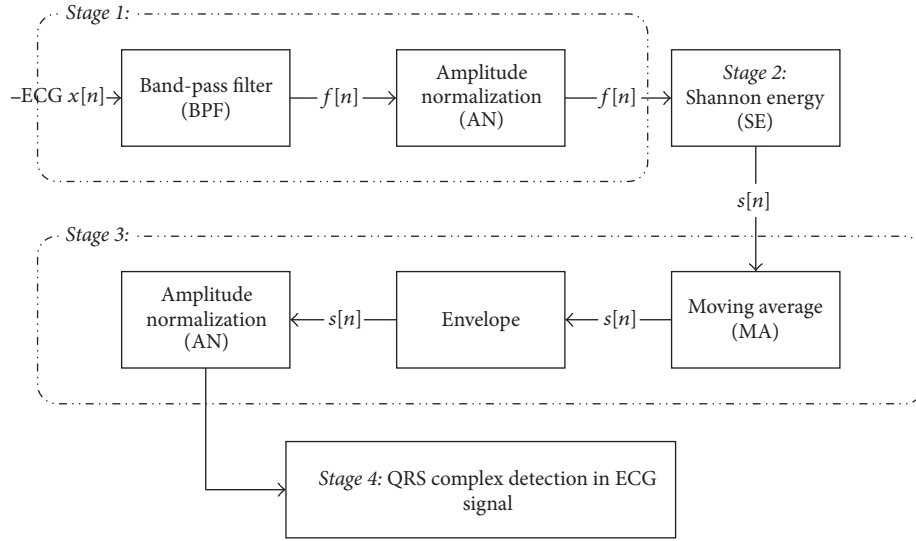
Stage 1:

ECG $x[n]$

Band-pass filter (BPF)

$f[n]$

Amplitude normalization (AN)

$f[n]$

Stage 2: Shannon energy (SE)

$s[n]$

Stage 3:

Amplitude normalization (AN)

$s[n]$

Envelope

$s[n]$

Moving average (MA)

Stage 4: QRS complex detection in ECG signal